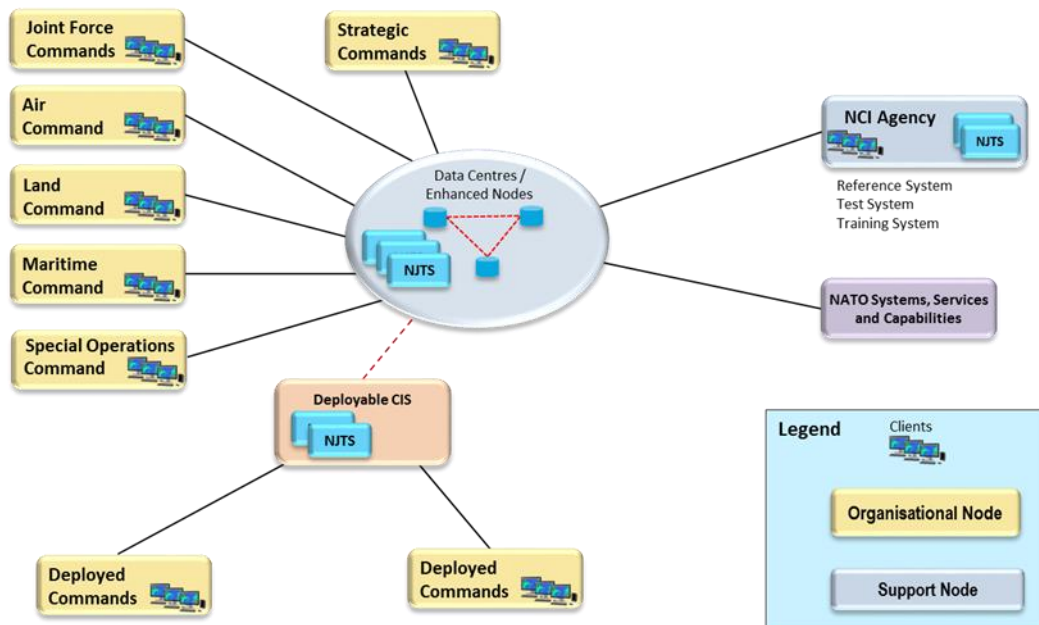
Joint Force Commands

Strategic Commands

Air Command

Land Command

Maritime Command

Special Operations Command

Data Centres / Enhanced Nodes

NJTS

NCI Agency

NJTS

Reference System
Test System
Training System

NATO Systems, Services and Capabilities

Deployable CIS

NJTS

Legend

Clients

Organisational Node

Support Node

Deployed Commands

Deployed Commands